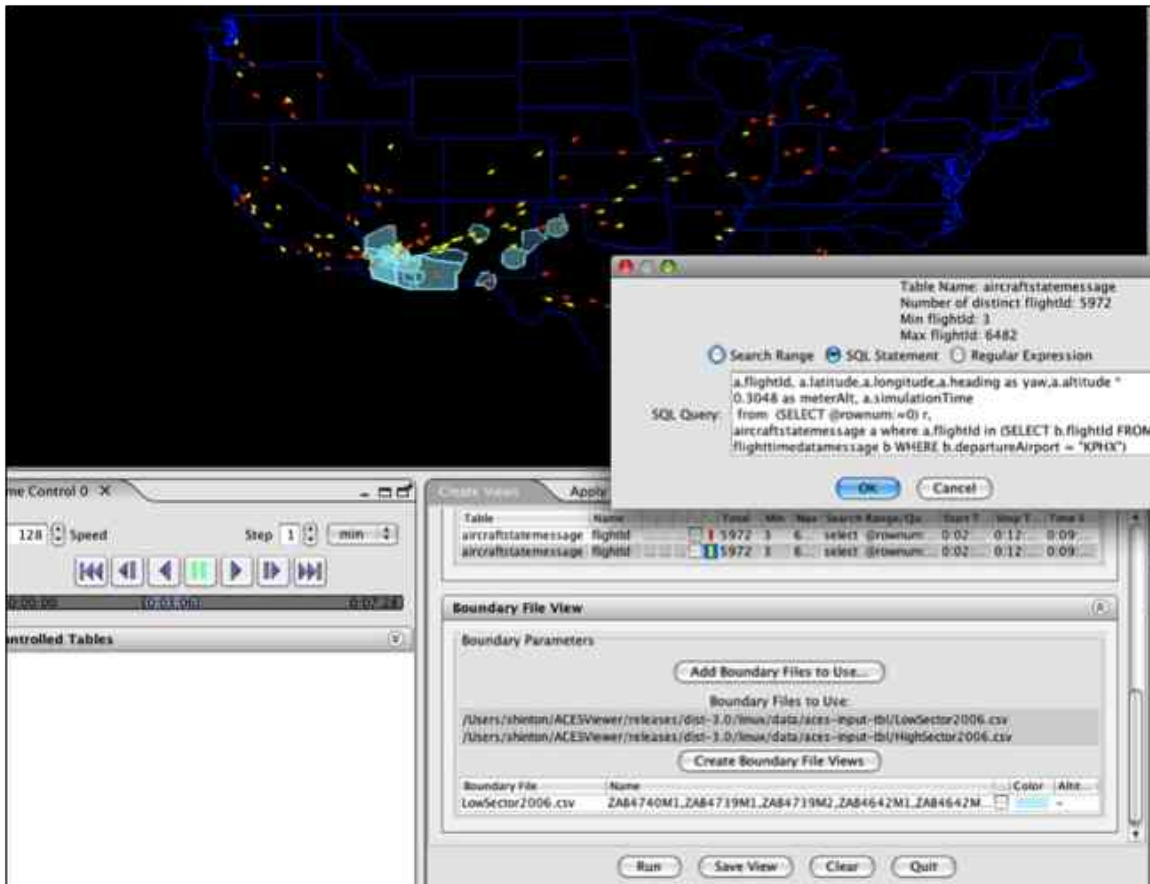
Table Name: aircraftstatemessage
Number of distinct flightId: 5972
Min flightId: 3
Max flightId: 6482

Search Range SQL Statement Regular Expression

SQL Query: a.flightId, a.latitude,a.longitude,a.heading as yaw,a.altitude * 0.3048 as meterAlt, a.simulationTime from (SELECT @rownum:=0) r, aircraftstatemessage a where a.flightId in (SELECT b.flightId FROM flighttimedatamessage b WHERE b.departureAirport = "KPHX")

OK Cancel

me Control 0

128 Speed Step 1 min

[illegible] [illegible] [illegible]

ntrolled Tables

Create Views Apply

| Table | Name | | Total | Min | Max | Search Range/Qu... | Start T... | Stop T... | Time I... |
|---|---|---|---|---|---|---|---|---|---|
| aircraftstatemessage | flightId | | 5972 | 3 | 6... | select @rownum... | 0:02... | 0:12... | 0:09... |
| aircraftstatemessage | flightId | | 5972 | 3 | 6... | select @rownum... | 0:02... | 0:12... | 0:09... |

Boundary File View

Boundary Parameters

Add Boundary Files to Use...

Boundary Files to Use:
/Users/shinton/ACESViewer/releases/dist-3.0/linux/data/aces-input-tbl/LowSector2006.csv
/Users/shinton/ACESViewer/releases/dist-3.0/linux/data/aces-input-tbl/HighSector2006.csv

Create Boundary File Views

| Boundary File | Name | | Color | Alti... |
|---|---|---|---|---|
| LowSector2006.csv | ZAB4740M1,ZAB4739M1,ZAB4739M2,ZAB4642M1,ZAB4642M... | | | - |

Run Save View Clear Quit